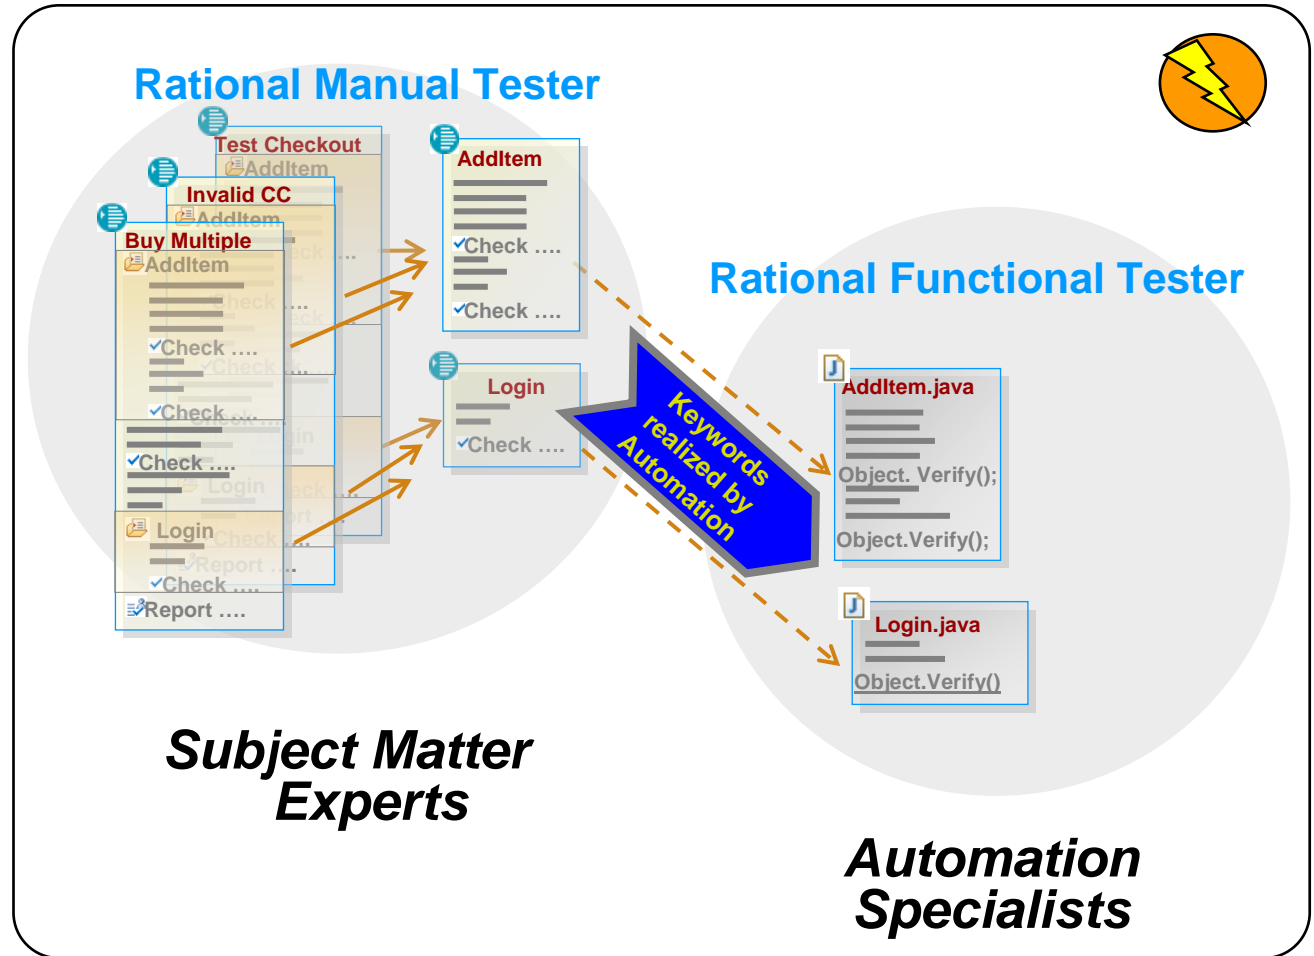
Rational Manual Tester

Test Checkout
AddItem

Invalid CC
AddItem

Buy Multiple
AddItem
Check ....
Check ....
Check ....
Login
Check ....
Report ....

AddItem
Check ....
Check ....

Login
Check ....

Keywords realized by Automation

Rational Functional Tester

AddItem.java
Object. Verify();
Object.Verify();

Login.java
Object.Verify()

Subject Matter Experts

Automation Specialists